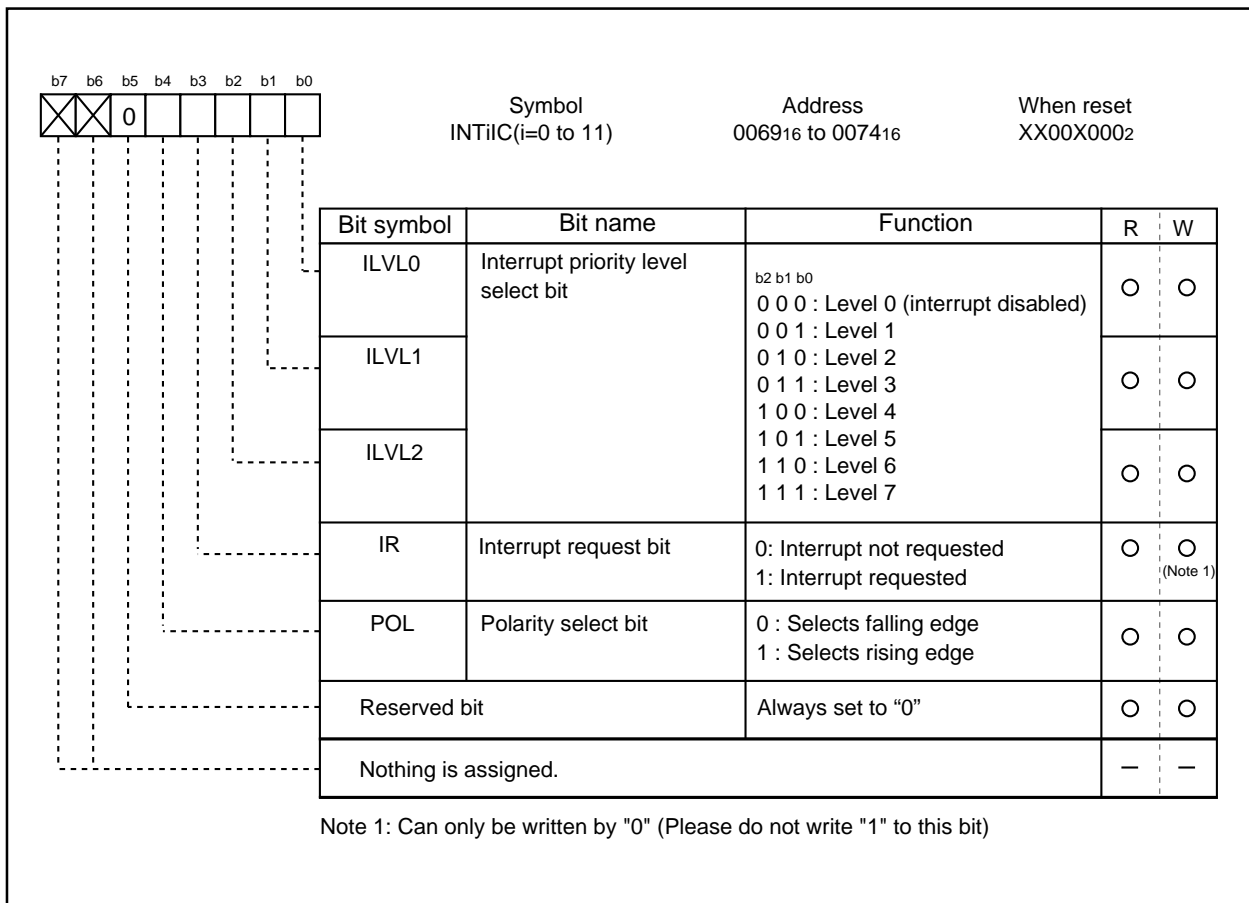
b7 b6 b5 b4 b3 b2 b1 b0

0

Symbol
INTiIC(i=0 to 11)

Address
$0069_{16}$ to $0074_{16}$

When reset
$XX00X000_2$

| Bit symbol | Bit name | Function | R | W |
|---|---|---|---|---|
| ILVL0 | Interrupt priority level select bit | b2 b1 b0<br>0 0 0 : Level 0 (interrupt disabled)<br>0 0 1 : Level 1<br>0 1 0 : Level 2<br>0 1 1 : Level 3<br>1 0 0 : Level 4<br>1 0 1 : Level 5<br>1 1 0 : Level 6<br>1 1 1 : Level 7 | O | O |
| ILVL1 | | | O | O |
| ILVL2 | | | O | O |
| IR | Interrupt request bit | 0: Interrupt not requested<br>1: Interrupt requested | O | O (Note 1) |
| POL | Polarity select bit | 0 : Selects falling edge<br>1 : Selects rising edge | O | O |
| Reserved bit | | Always set to “0” | O | O |
| Nothing is assigned. | | | – | – |

Note 1: Can only be written by "0" (Please do not write "1" to this bit)